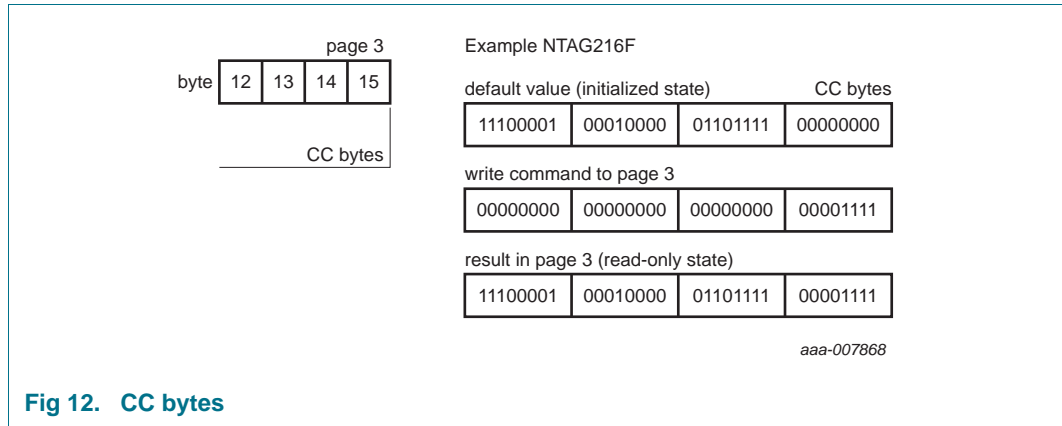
page 3

| byte | 12 | 13 | 14 | 15 |
|---|---|---|---|---|

CC bytes

Example NTAG216F

default value (initialized state) CC bytes

| 11100001 | 00010000 | 01101111 | 00000000 |
|---|---|---|---|

write command to page 3

| 00000000 | 00000000 | 00000000 | 00001111 |
|---|---|---|---|

result in page 3 (read-only state)

| 11100001 | 00010000 | 01101111 | 00001111 |
|---|---|---|---|

aaa-007868

Fig 12. CC bytes